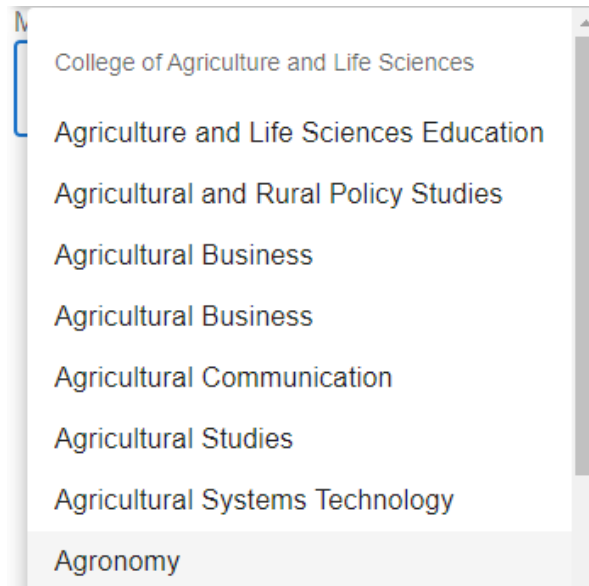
College of Agriculture and Life Sciences

Agriculture and Life Sciences Education

Agricultural and Rural Policy Studies

Agricultural Business

Agricultural Business

Agricultural Communication

Agricultural Studies

Agricultural Systems Technology

Agronomy